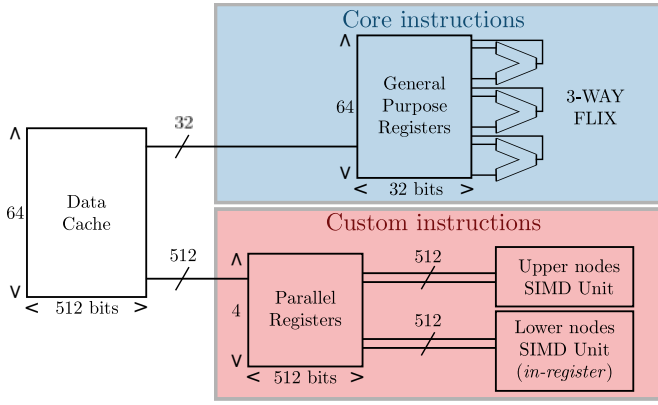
Core instructions

General Purpose Registers

64

32 bits

3-WAY FLIX

Data Cache

64

512 bits

32

512

Custom instructions

Parallel Registers

4

512 bits

512

Upper nodes SIMD Unit

512

Lower nodes SIMD Unit (*in-register*)